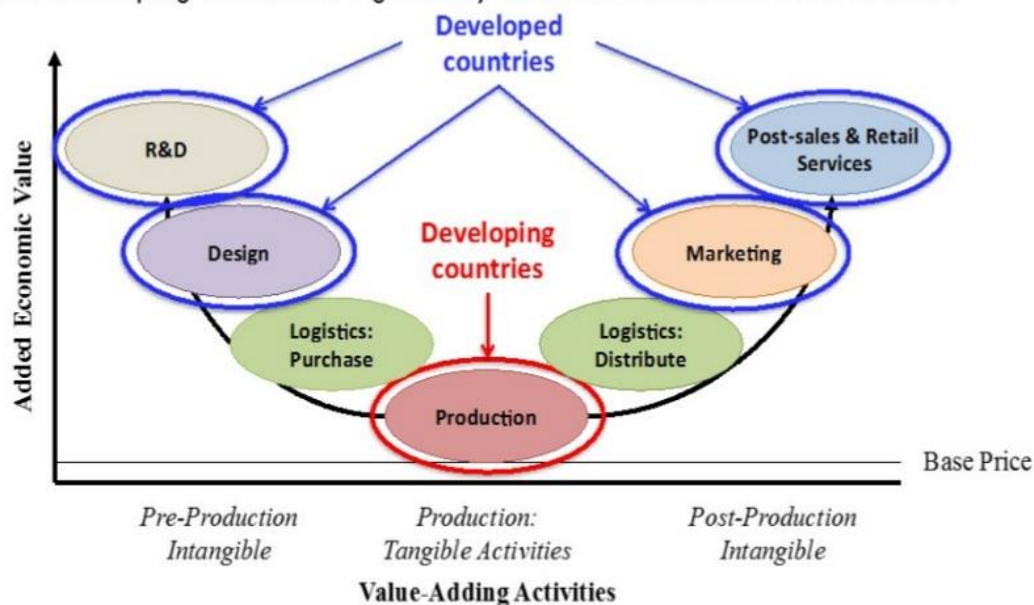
Developed countries

R&D

Post-sales & Retail Services

Design

Developing countries

Marketing

Logistics: Purchase

Logistics: Distribute

Production

Added Economic Value

Base Price

Pre-Production Intangible

Production: Tangible Activities

Post-Production Intangible

Value-Adding Activities